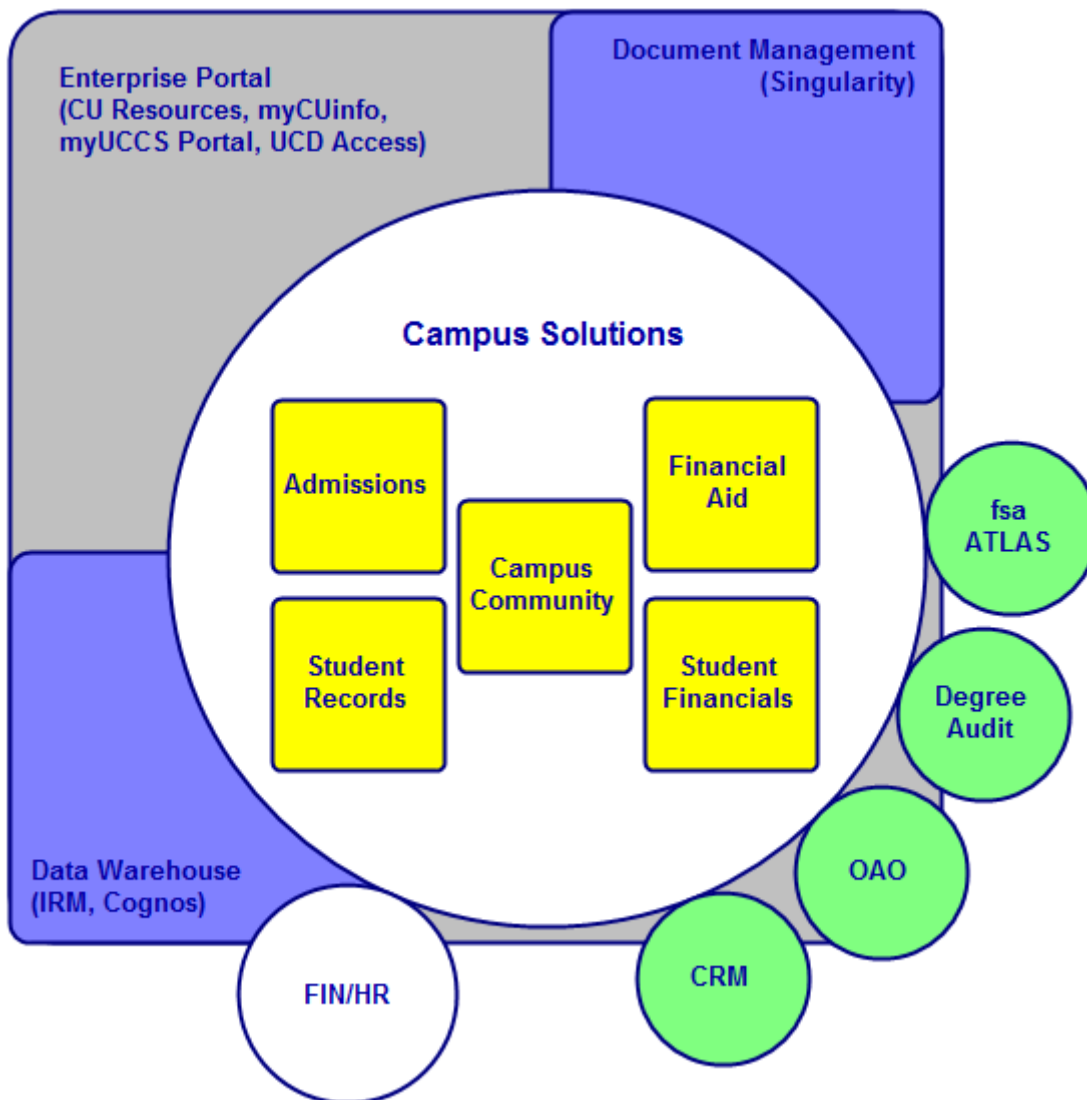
Enterprise Portal
(CU Resources, myCUinfo, myUCCS Portal, UCD Access)

Document Management
(Singularity)

Campus Solutions

Admissions

Financial Aid

Campus Community

Student Records

Student Financials

fsa ATLAS

Degree Audit

OAO

CRM

Data Warehouse
(IRM, Cognos)

FIN/HR